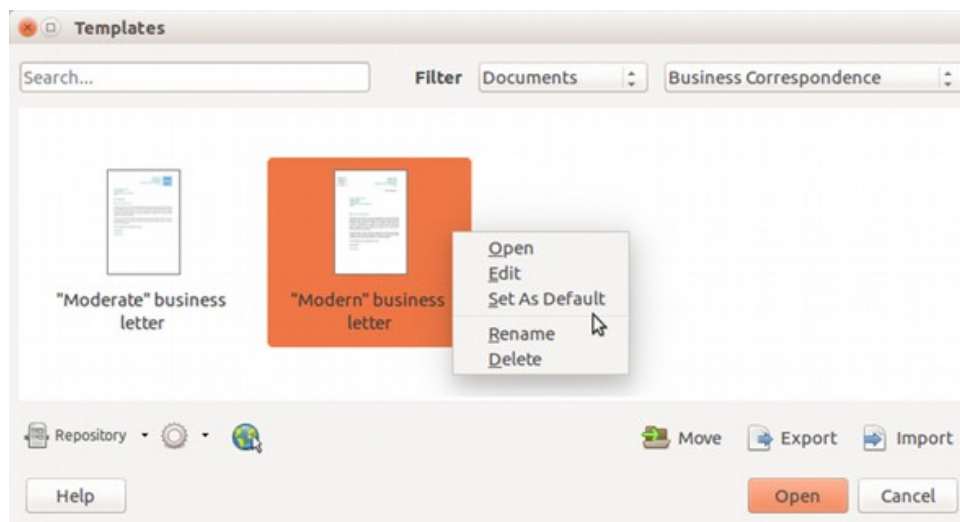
Templates

Search...

Filter Documents

Business Correspondence

"Moderate" business letter

"Modern" business letter

Open
Edit
Set As Default
Rename
Delete

Repository

Move
Export
Import

Help

Open
Cancel